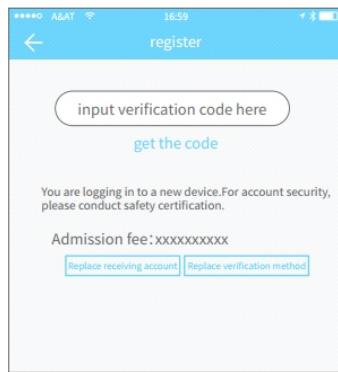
A&AT 16:59

register

input verification code here

get the code

You are logging in to a new device.For account security, please conduct safety certification.

Admission fee:xxxxxxxxxx

Replace receiving account

Replace verification method